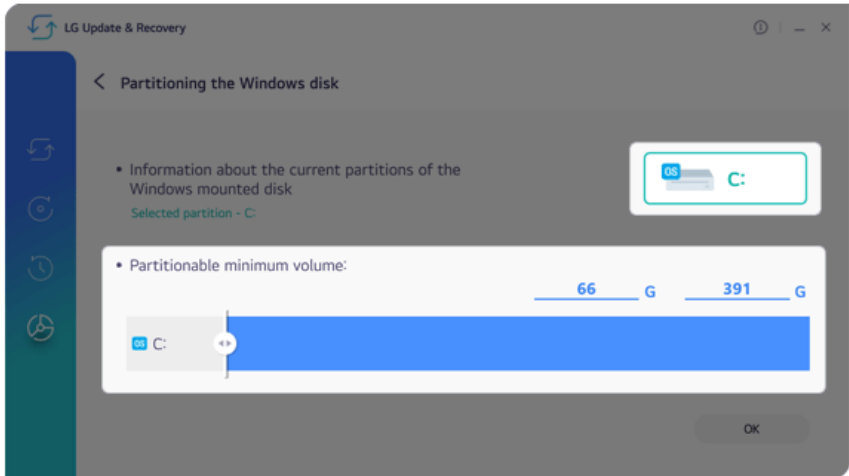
LG Update & Recovery

Partitioning the Windows disk

• Information about the current partitions of the Windows mounted disk

Selected partition - C:

OS C:

• Partitionable minimum volume:

66 G 391 G

OS C:

OK